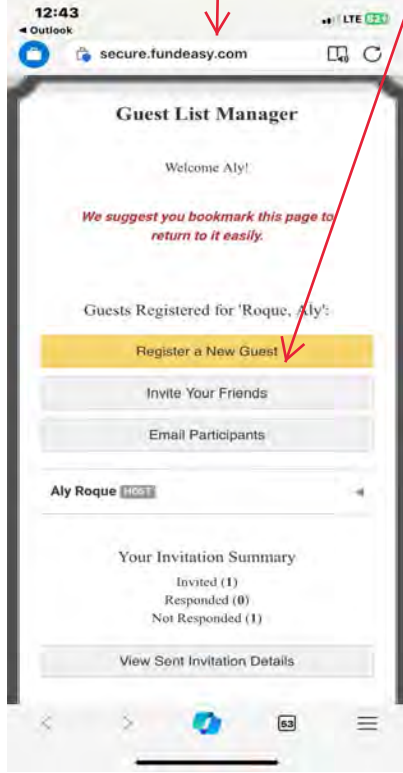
12:43
◄ Outlook
LTE
secure.fundeasy.com

Guest List Manager

Welcome Aly!

We suggest you bookmark this page to return to it easily.

Guests Registered for 'Roque, Aly':

Register a New Guest

Invite Your Friends

Email Participants

Aly Roque HOST

Your Invitation Summary

Invited (1)
Responded (0)
Not Responded (1)

View Sent Invitation Details

53